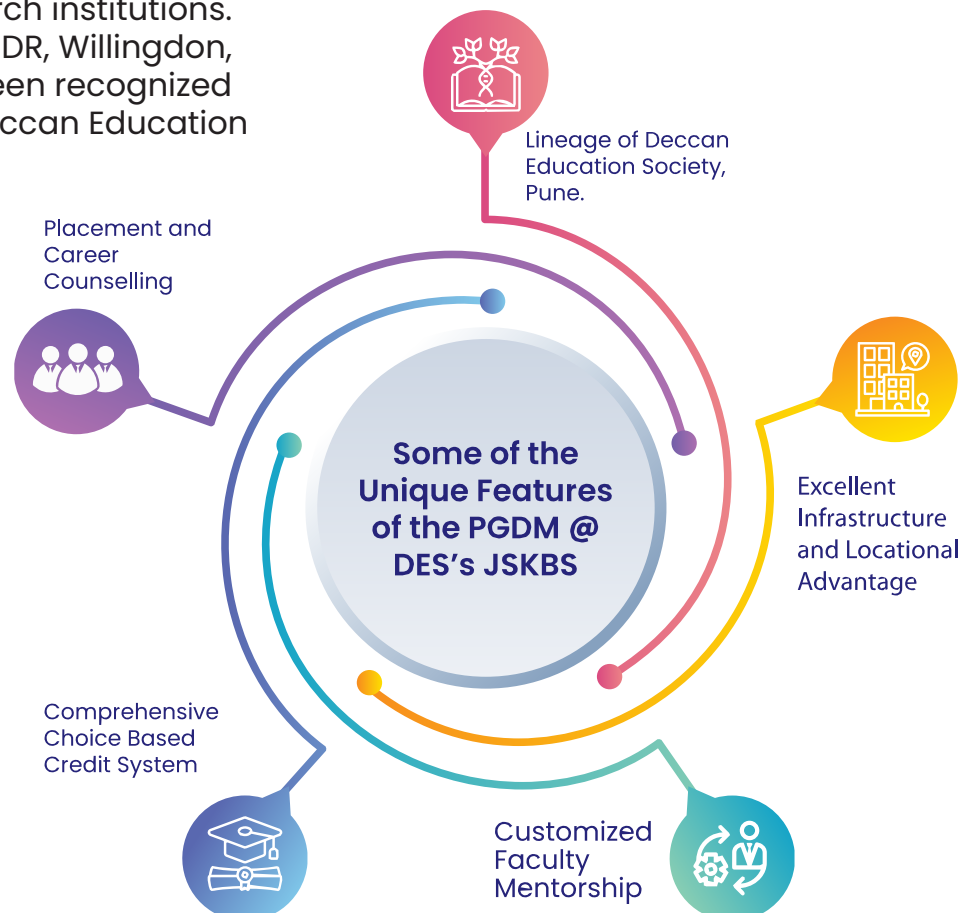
rch institutions.
DR, Willingdon,
een recognized
ccan Education

Lineage of Deccan Education Society, Pune.

Placement and Career Counselling

Some of the Unique Features of the PGDM @ DES's JSKBS

Excellent Infrastructure and Locational Advantage

Comprehensive Choice Based Credit System

Customized Faculty Mentorship